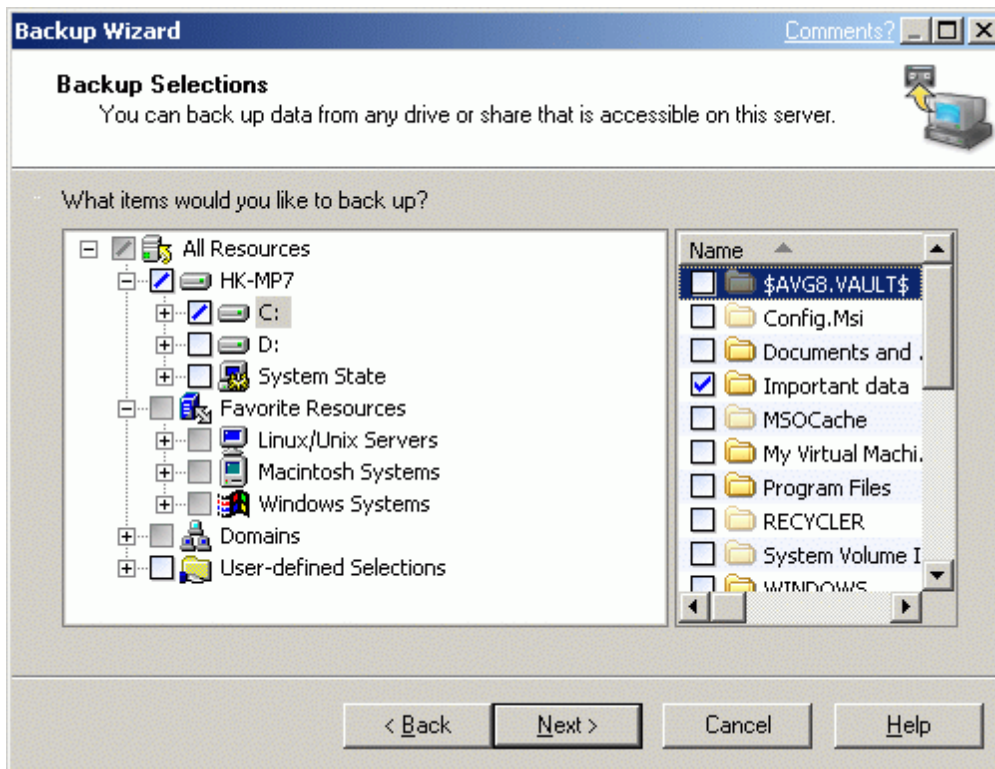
Backup Wizard
Comments?

Backup Selections
You can back up data from any drive or share that is accessible on this server.

What items would you like to back up?

All Resources
HK-MP7
C:
D:
System State
Favorite Resources
Linux/Unix Servers
Macintosh Systems
Windows Systems
Domains
User-defined Selections

Name
$AVG8.VAULT$
Config.Msi
Documents and .
Important data
MSOCache
My Virtual Machi.
Program Files
RECYCLER
System Volume I
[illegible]

< Back
Next >
Cancel
Help